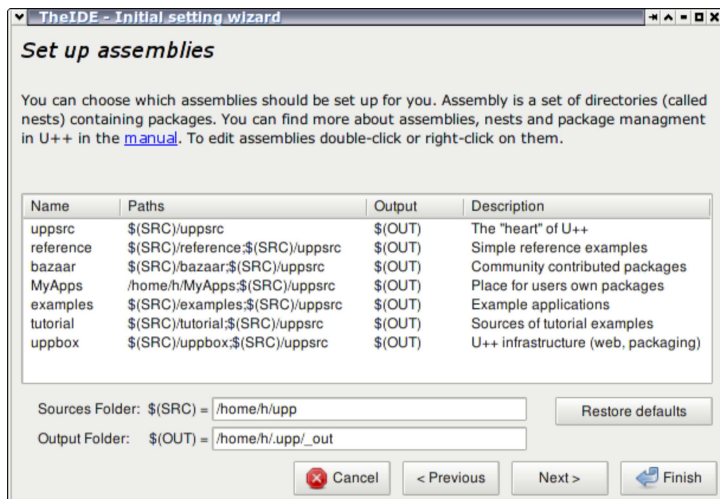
TheIDE - Initial setting wizard

Set up assemblies

You can choose which assemblies should be set up for you. Assembly is a set of directories (called nests) containing packages. You can find more about assemblies, nests and package managment in U++ in the manual. To edit assemblies double-click or right-click on them.

| Name | Paths | Output | Description |
|---|---|---|---|
| uppsrc | \$(SRC)/uppsrc | \$(OUT) | The "heart" of U++ |
| reference | \$(SRC)/reference;\$(SRC)/uppsrc | \$(OUT) | Simple reference examples |
| bazaar | \$(SRC)/bazaar;\$(SRC)/uppsrc | \$(OUT) | Community contributed packages |
| MyApps | /home/h/MyApps;\$(SRC)/uppsrc | \$(OUT) | Place for users own packages |
| examples | \$(SRC)/examples;\$(SRC)/uppsrc | \$(OUT) | Example applications |
| tutorial | \$(SRC)/tutorial;\$(SRC)/uppsrc | \$(OUT) | Sources of tutorial examples |
| uppbox | \$(SRC)/uppbox;\$(SRC)/uppsrc | \$(OUT) | U++ infrastructure (web, packaging) |

Sources Folder: \$(SRC) = /home/h/upp
Output Folder: \$(OUT) = /home/h/.upp/_out

Restore defaults

Cancel
< Previous
Next >
Finish